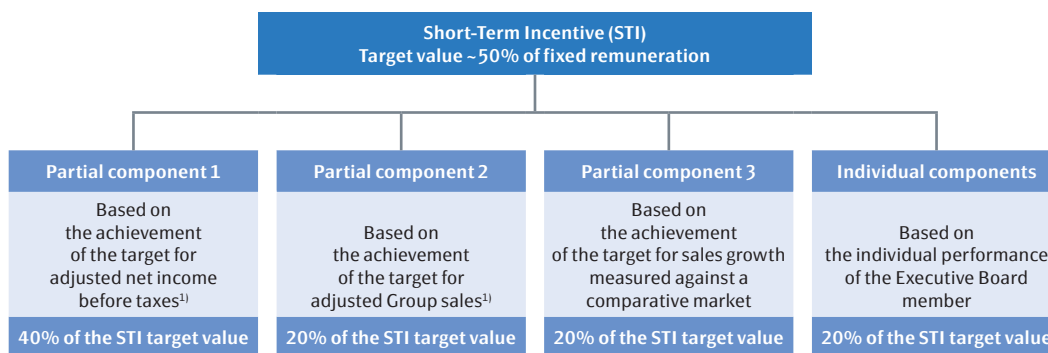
Short-Term Incentive (STI)
Target value ~50% of fixed remuneration

Partial component 1

Based on the achievement of the target for adjusted net income before taxes$^{1)}$

40% of the STI target value

Partial component 2

Based on the achievement of the target for adjusted Group sales$^{1)}$

20% of the STI target value

Partial component 3

Based on the achievement of the target for sales growth measured against a comparative market

20% of the STI target value

Individual components

Based on the individual performance of the Executive Board member

20% of the STI target value